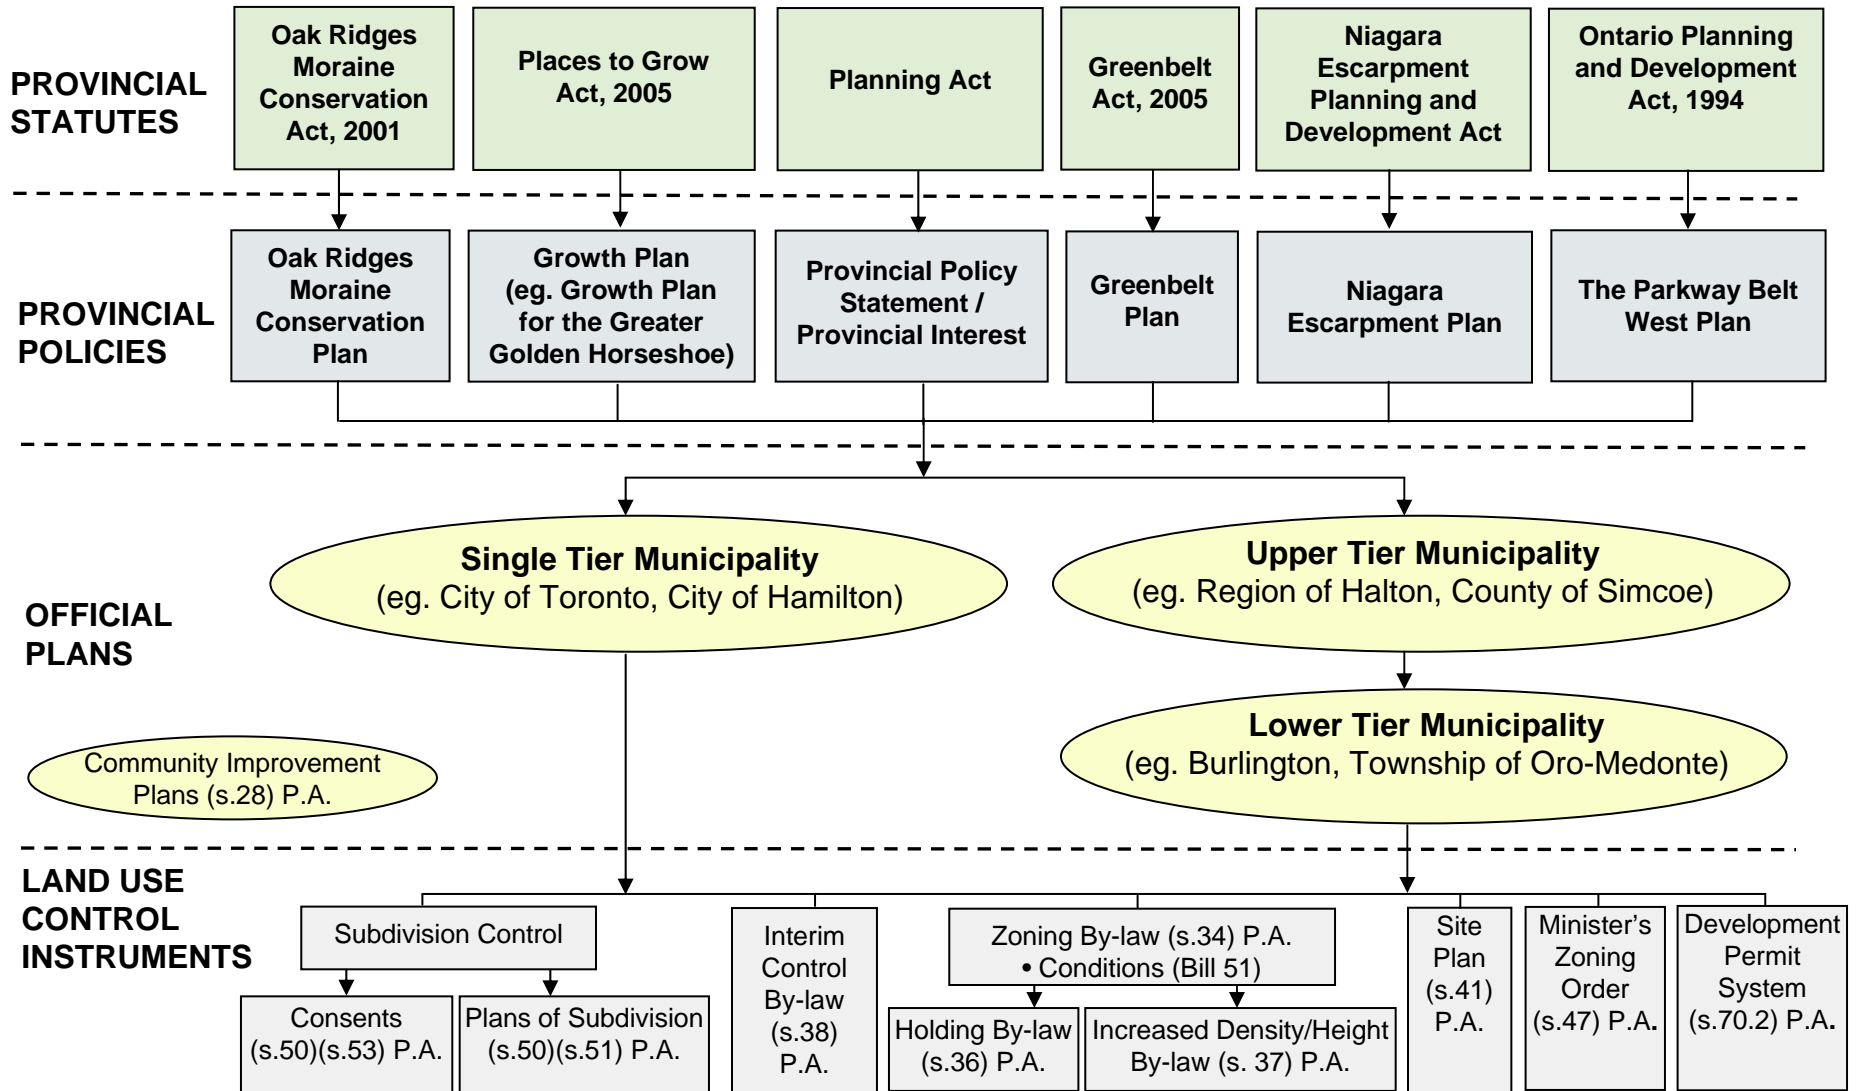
PROVINCIAL STATUTES

Oak Ridges Moraine Conservation Act, 2001

Places to Grow Act, 2005

Planning Act

Greenbelt Act, 2005

Niagara Escarpment Planning and Development Act

Ontario Planning and Development Act, 1994

PROVINCIAL POLICIES

Oak Ridges Moraine Conservation Plan

Growth Plan (eg. Growth Plan for the Greater Golden Horseshoe)

Provincial Policy Statement / Provincial Interest

Greenbelt Plan

Niagara Escarpment Plan

The Parkway Belt West Plan

OFFICIAL PLANS

Single Tier Municipality
(eg. City of Toronto, City of Hamilton)

Upper Tier Municipality
(eg. Region of Halton, County of Simcoe)

Lower Tier Municipality
(eg. Burlington, Township of Oro-Medonte)

Community Improvement Plans (s.28) P.A.

LAND USE CONTROL INSTRUMENTS

Subdivision Control

Consents (s.50)(s.53) P.A.

Plans of Subdivision (s.50)(s.51) P.A.

Interim Control By-law (s.38) P.A.

Zoning By-law (s.34) P.A.
• Conditions (Bill 51)

Holding By-law (s.36) P.A.

Increased Density/Height By-law (s. 37) P.A.

Site Plan (s.41) P.A.

Minister's Zoning Order (s.47) P.A.

Development Permit System (s.70.2) P.A.